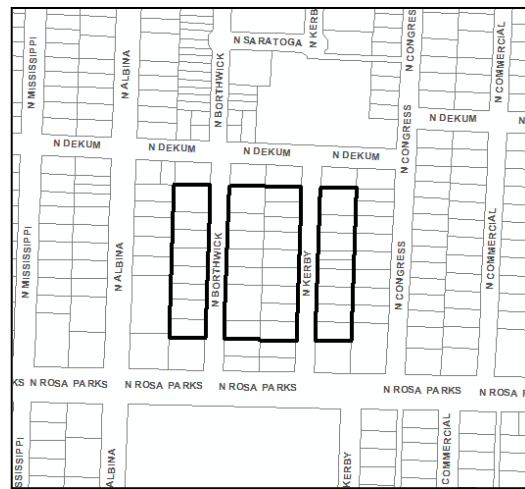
N SARATOGA
N KERB
N MISSISSIPPI
N ALBINA
N BORTHWICK
N CONGRESS
N COMMERCIAL
N DEKUM
N DEKUM
N DEKUM
N DEKUM
N DEKUM
N CONGRESS
N MISSISSIPPI
N ALBINA
N BORTHWICK
N KERBY
N CONGRESS
N COMMERCIAL
KS N ROSA PARKS
N ROSA PARKS
N ROSA PARKS
N ROSA PARKS
N ROSA P
SSISSIPPI
ALBINA
KERBY
COMMERCIAL